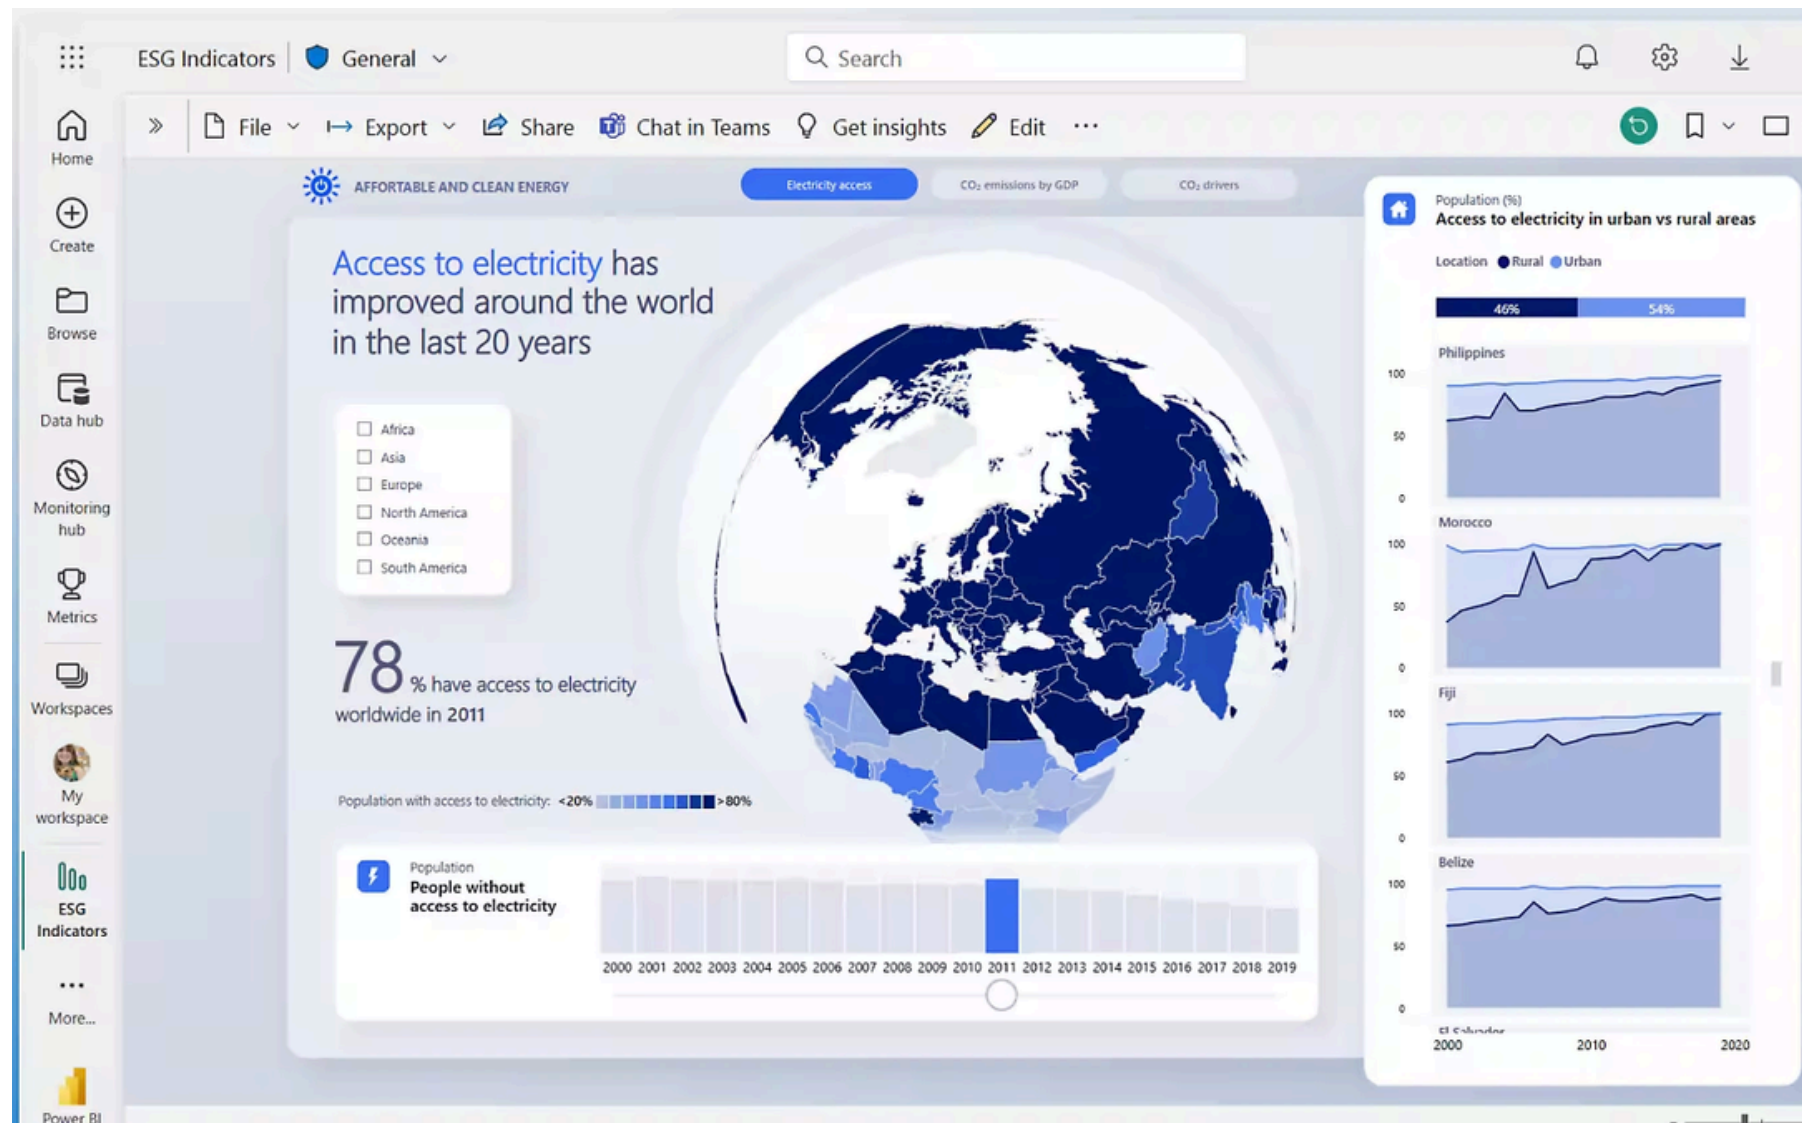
ESG Indicators | General

Search

Home

Create

Browse

Data hub

Monitoring hub

Metrics

Workspaces

My workspace

ESG Indicators

More...

Power BI

File | Export | Share | Chat in Teams | Get insights | Edit | ...

AFFORTABLE AND CLEAN ENERGY

Electricity access | $CO_2$ emissions by GDP | $CO_2$ drivers

Access to electricity has improved around the world in the last 20 years

Africa
Asia
Europe
North America
Oceania
South America

78 % have access to electricity worldwide in 2011

Population with access to electricity: <20% >80%

Population
People without access to electricity

2000 2001 2002 2003 2004 2005 2006 2007 2008 2009 2010 2011 2012 2013 2014 2015 2016 2017 2018 2019

Population (%)
Access to electricity in urban vs rural areas

Location ● Rural ● Urban

46% 54%

Philippines
100
50
0

Morocco
100
50
0

Fiji
100
50
0

Belize
100
50
0

El Salvador

2000 2010 2020